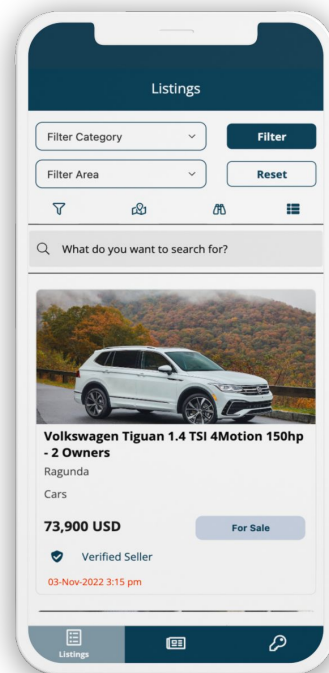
Listings

Filter Category

Filter

Filter Area

Reset

What do you want to search for?

Volkswagen Tiguan 1.4 TSI 4Motion 150hp - 2 Owners

Ragunda

Cars

73,900 USD

For Sale

Verified Seller

03-Nov-2022 3:15 pm

Listings